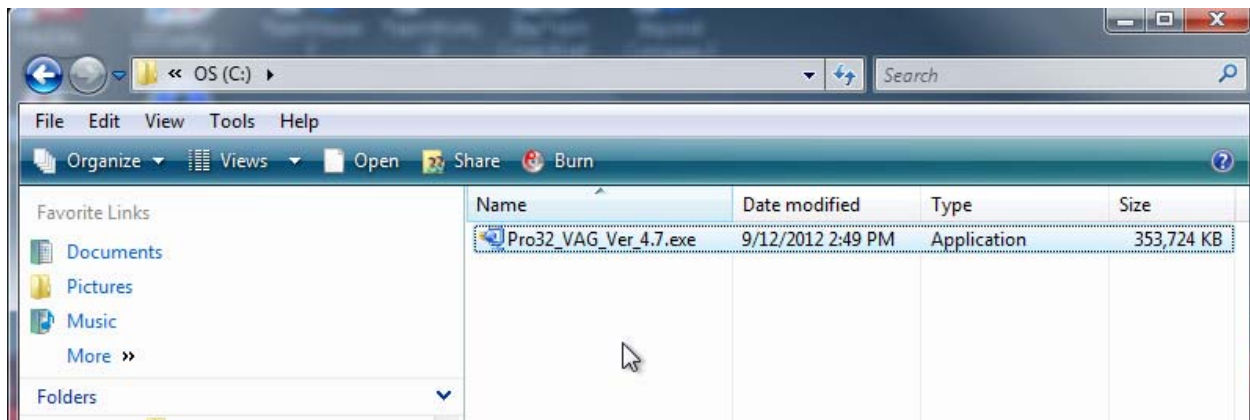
« OS (C:) ▸

Search

File Edit View Tools Help

Organize ▾ Views ▾ Open Share Burn

Favorite Links

Documents

Pictures

Music

More »

Folders

| Name | Date modified | Type | Size |
|---|---|---|---|
| Pro32_VAG_Ver_4.7.exe | 9/12/2012 2:49 PM | Application | 353,724 KB |